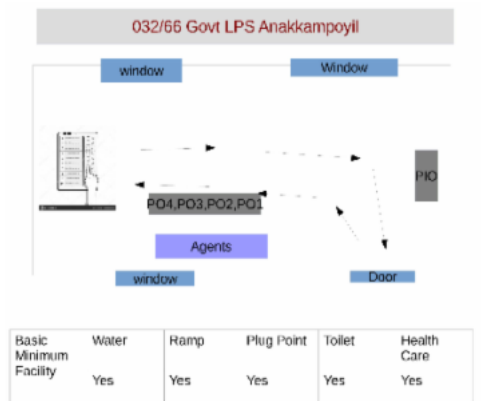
032/66 Govt LPS Anakkampoyil

window

Window

PIO

PO4,PO3,PO2,PO1

Agents

window

Door

| Basic Minimum Facility | Water | Ramp | Plug Point | Toilet | Health Care |
|---|---|---|---|---|---|
| | Yes | Yes | Yes | Yes | Yes |